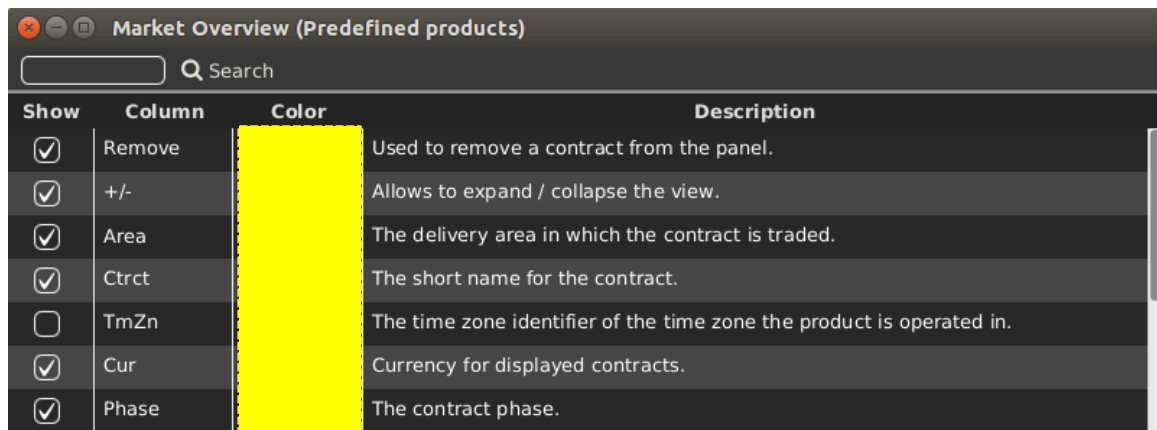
Market Overview (Predefined products)

Search

| Show | Column | Color | Description |
|---|---|---|---|
| ☑ | Remove | | Used to remove a contract from the panel. |
| ☑ | +/- | | Allows to expand / collapse the view. |
| ☑ | Area | | The delivery area in which the contract is traded. |
| ☑ | Ctrct | | The short name for the contract. |
| ☐ | TmZn | | The time zone identifier of the time zone the product is operated in. |
| ☑ | Cur | | Currency for displayed contracts. |
| ☑ | Phase | | The contract phase. |